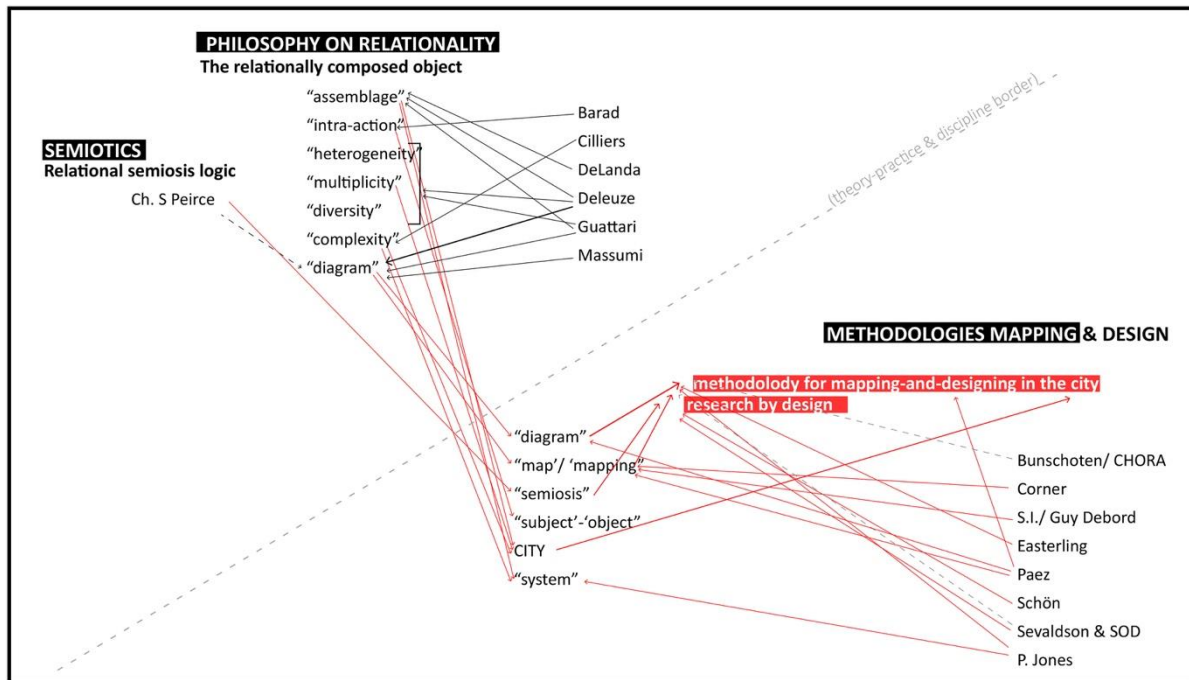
PHILOSOPHY ON RELATIONALITY
The relationally composed object

"assemblage"
"intra-action"
"heterogeneity"
"multiplicity"
"diversity"
"complexity"
"diagram"

Barad
Cilliers
DeLanda
Deleuze
Guattari
Massumi

SEMIOTICS
Relational semiosis logic

Ch. S Peirce

(theory-practice & discipline border)

METHODOLOGIES MAPPING & DESIGN

methodolody for mapping-and-designing in the city
research by design

"diagram"
"map'/ 'mapping"
"semiosis"
"subject"-'object"
CITY
"system"

Bunschoten/ CHORA
Corner
S.I./ Guy Debord
Easterling
Paez
Schön
Sevaldson & SOD
P. Jones